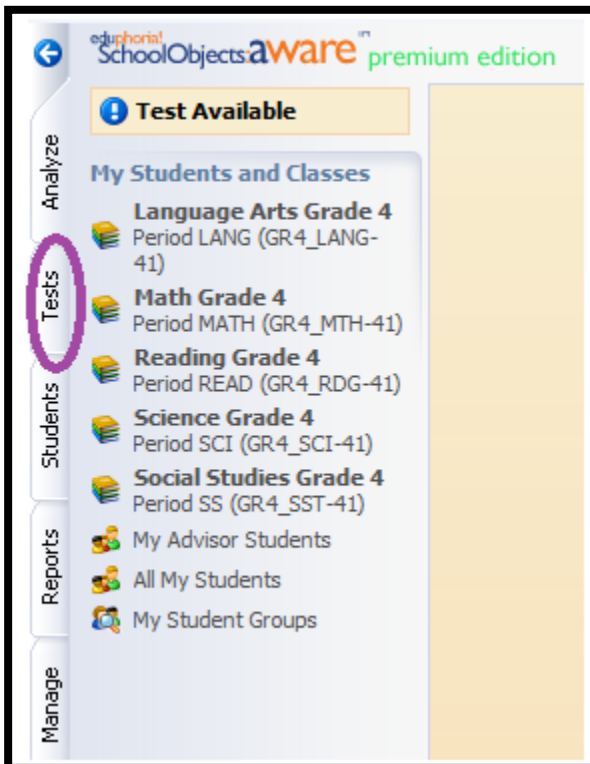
eduphoria! SchoolObjects:aware™ premium edition

Analyze
Tests
Students
Reports
Manage

Test Available

My Students and Classes

Language Arts Grade 4
Period LANG (GR4_LANG-41)

Math Grade 4
Period MATH (GR4_MTH-41)

Reading Grade 4
Period READ (GR4_RDG-41)

Science Grade 4
Period SCI (GR4_SCI-41)

Social Studies Grade 4
Period SS (GR4_SST-41)

My Advisor Students
All My Students
My Student Groups